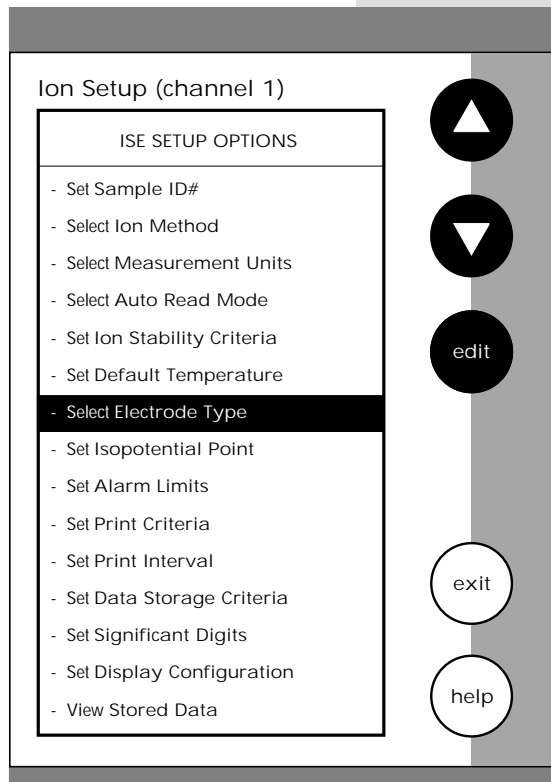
Ion Setup (channel 1)

ISE SETUP OPTIONS

- Set Sample ID#
- Select Ion Method
- Select Measurement Units
- Select Auto Read Mode
- Set Ion Stability Criteria
- Set Default Temperature
- Select Electrode Type
- Set Isopotential Point
- Set Alarm Limits
- Set Print Criteria
- Set Print Interval
- Set Data Storage Criteria
- Set Significant Digits
- Set Display Configuration
- View Stored Data

edit

exit

help